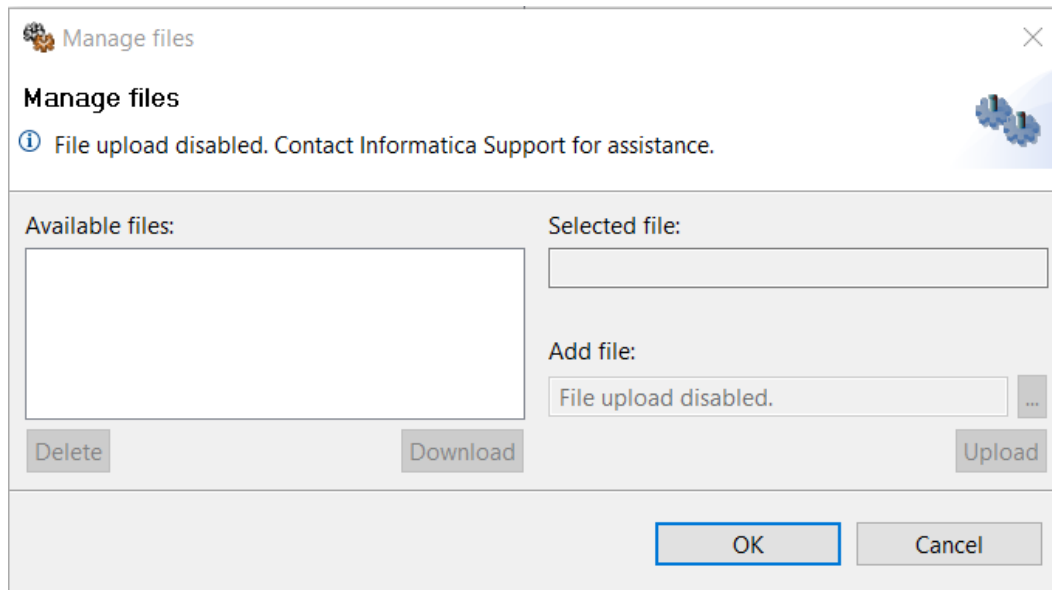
Manage files

Manage files

File upload disabled. Contact Informatica Support for assistance.

Available files:

Delete

Download

Selected file:

Add file:

File upload disabled.

...

Upload

OK

Cancel